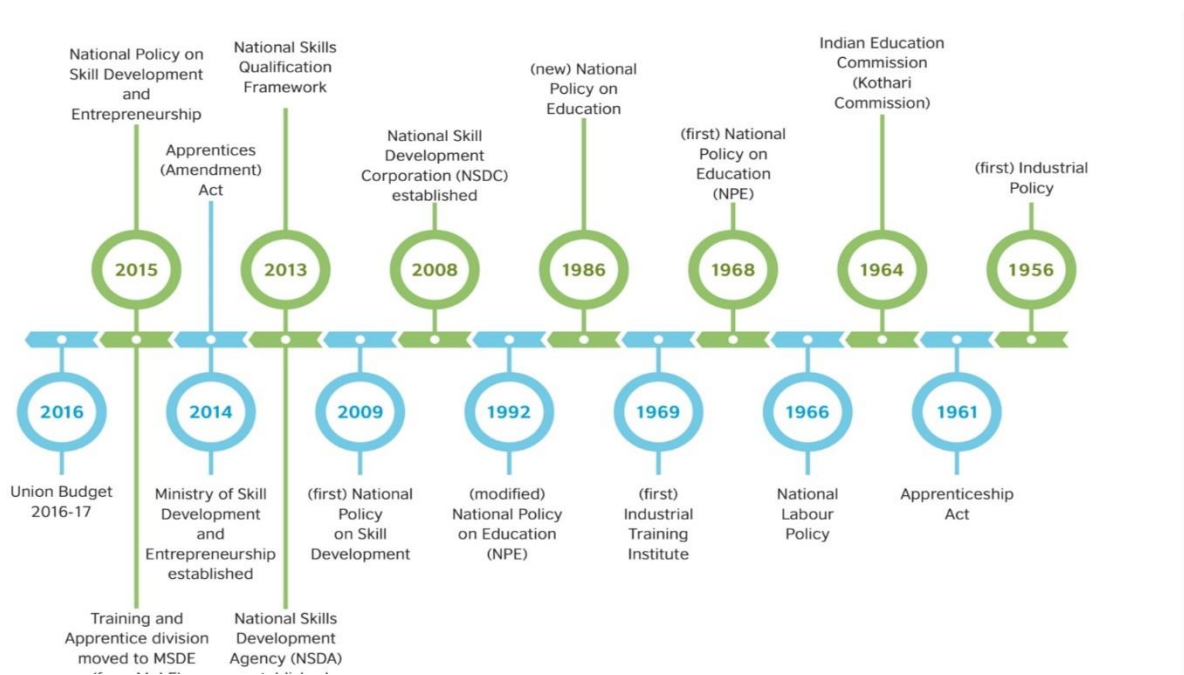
National Policy on Skill Development and Entrepreneurship

2015

Apprentices (Amendment) Act

National Skills Qualification Framework

2013

National Skill Development Corporation (NSDC) established

2008

(new) National Policy on Education

1986

(first) National Policy on Education (NPE)

1968

Indian Education Commission (Kothari Commission)

1964

(first) Industrial Policy

1956

2016

Union Budget 2016-17

2014

Ministry of Skill Development and Entrepreneurship established

2009

(first) National Policy on Skill Development

1992

(modified) National Policy on Education (NPE)

1969

(first) Industrial Training Institute

1966

National Labour Policy

1961

Apprenticeship Act

Training and Apprentice division moved to MSDE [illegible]

National Skills Development Agency (NSDA) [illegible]